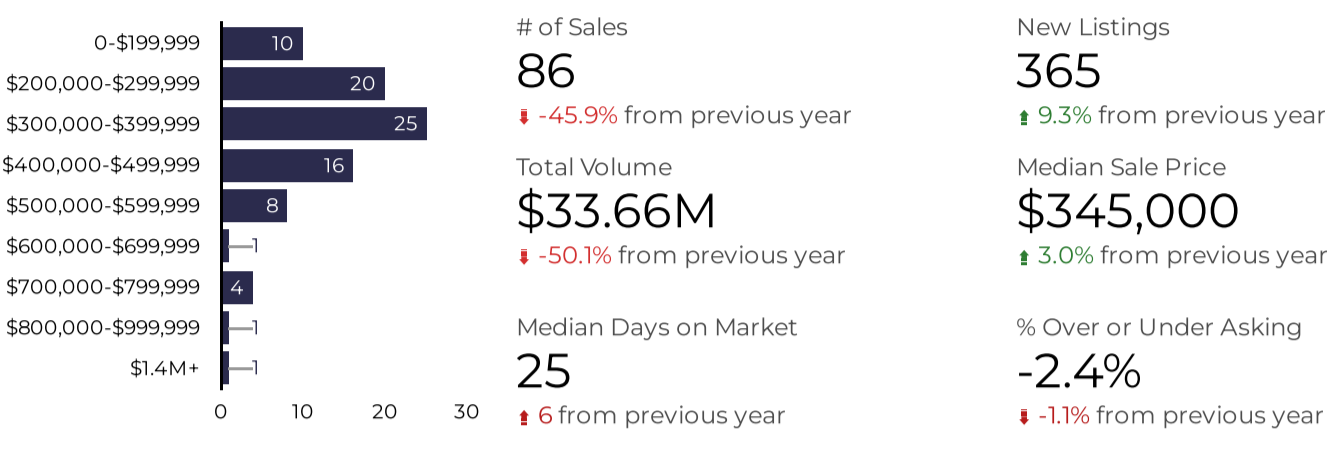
0-$199,999
$200,000-$299,999
$300,000-$399,999
$400,000-$499,999
$500,000-$599,999
$600,000-$699,999
$700,000-$799,999
$800,000-$999,999
$1.4M+

10
20
25
16
8
1
4
1
1

0 10 20 30

# of Sales
86
-45.9% from previous year

Total Volume
$33.66M
-50.1% from previous year

Median Days on Market
25
6 from previous year

New Listings
365
9.3% from previous year

Median Sale Price
$345,000
3.0% from previous year

% Over or Under Asking
-2.4%
-1.1% from previous year